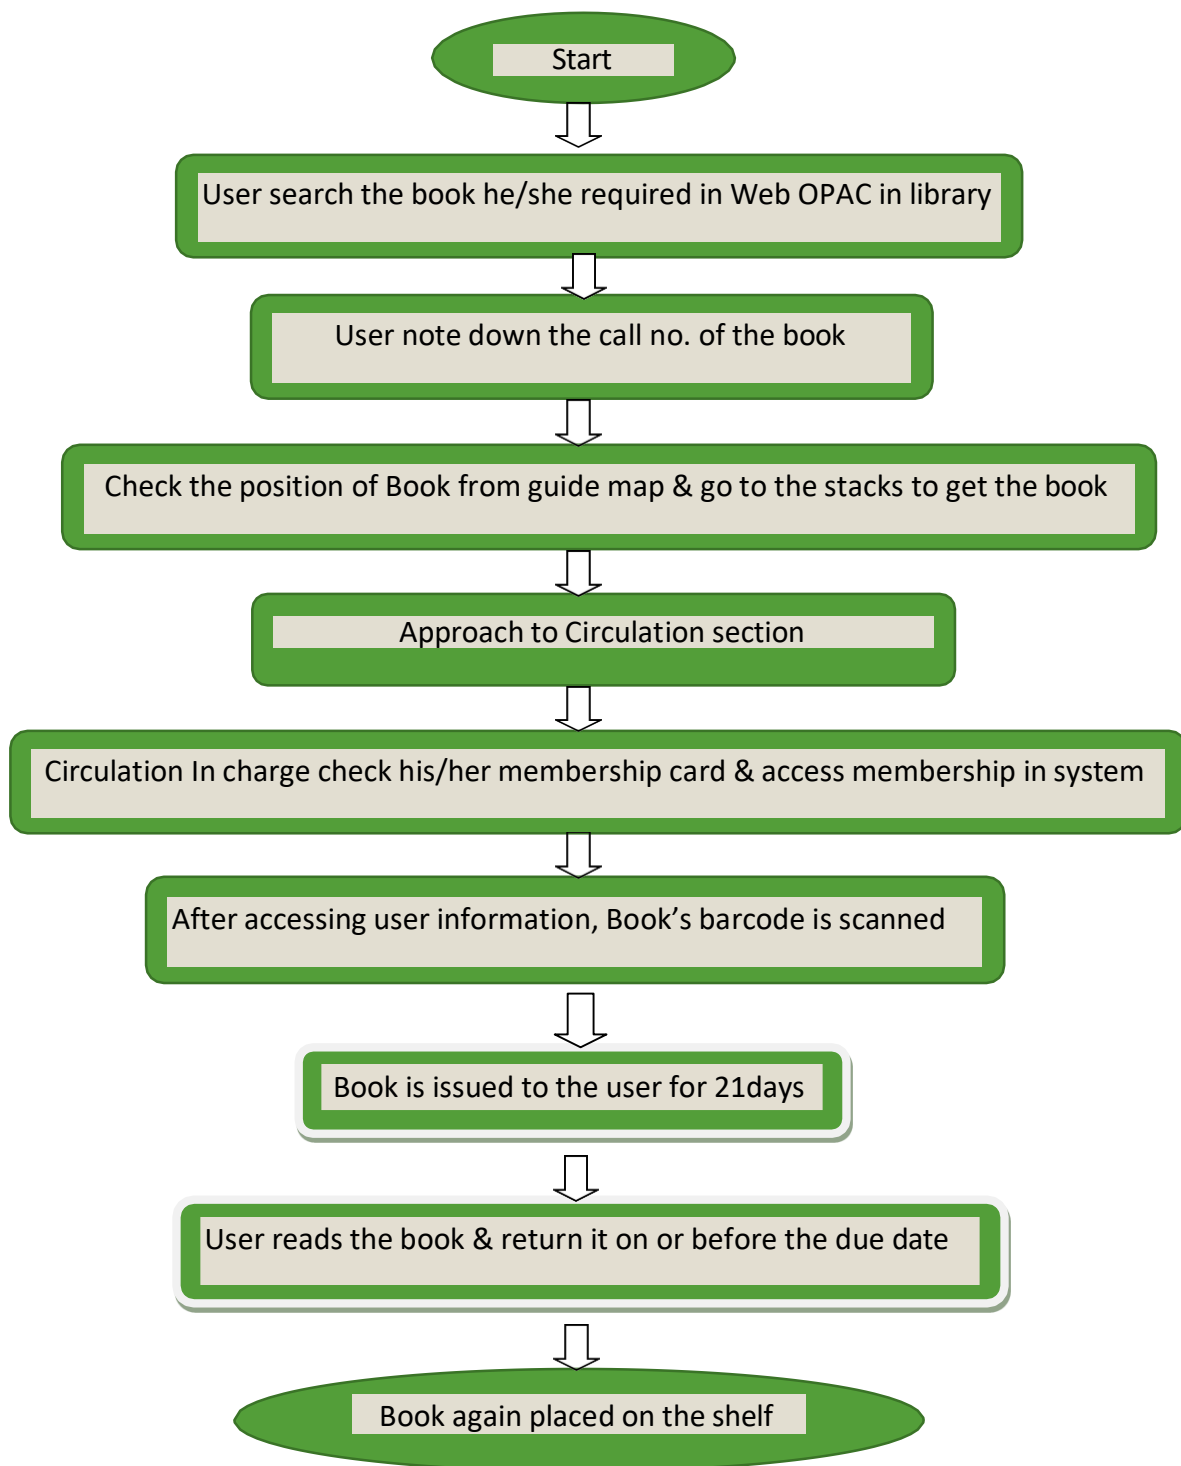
Start

User search the book he/she required in Web OPAC in library

User note down the call no. of the book

Check the position of Book from guide map & go to the stacks to get the book

Approach to Circulation section

Circulation In charge check his/her membership card & access membership in system

After accessing user information, Book’s barcode is scanned

Book is issued to the user for 21days

User reads the book & return it on or before the due date

Book again placed on the shelf